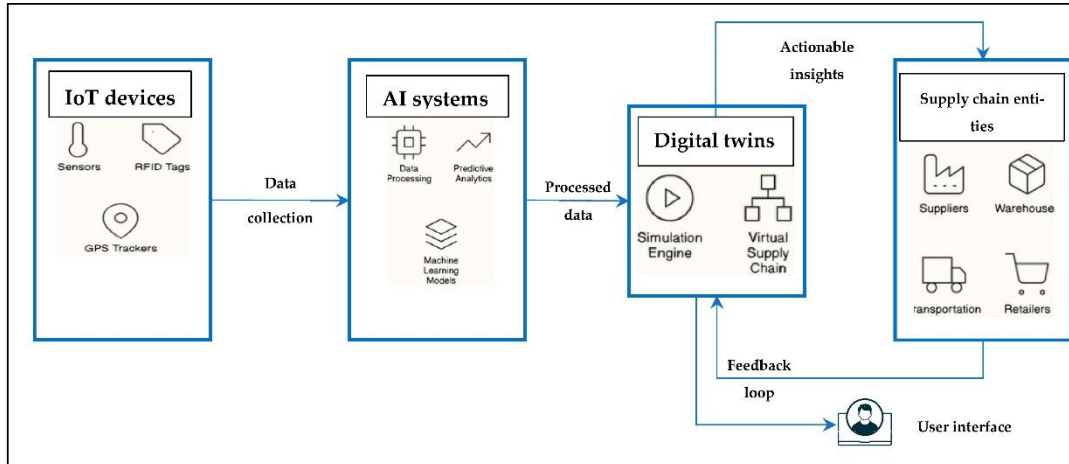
IoT devices

Sensors

RFID Tags

GPS Trackers

Data collection

AI systems

Data Processing

Predictive Analytics

Machine Learning Models

Processed data

Digital twins

Simulation Engine

Virtual Supply Chain

Actionable insights

Supply chain entities

Suppliers

Warehouse

ransportation

Retailers

Feedback loop

User interface